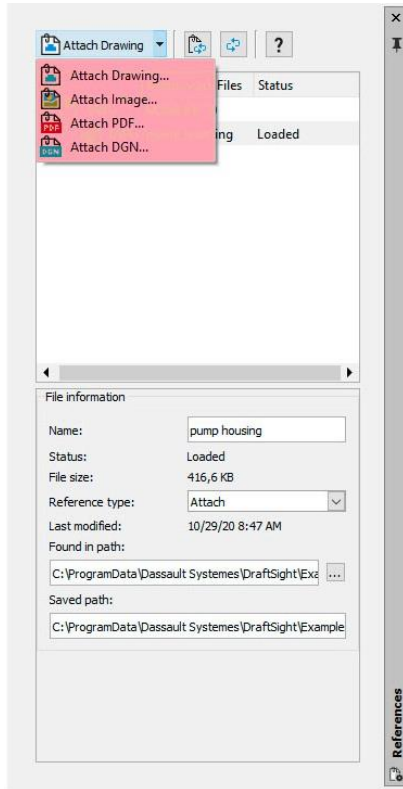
Attach Drawing

?

Attach Drawing...
Attach Image...
Attach PDF...
Attach DGN...

Files Status

ing Loaded

File information

Name: pump housing

Status: Loaded

File size: 416,6 KB

Reference type: Attach

Last modified: 10/29/20 8:47 AM

Found in path:

C:\ProgramData\Dassault Systemes\DraftSight\Exa

Saved path:

C:\ProgramData\Dassault Systemes\DraftSight\Example

References